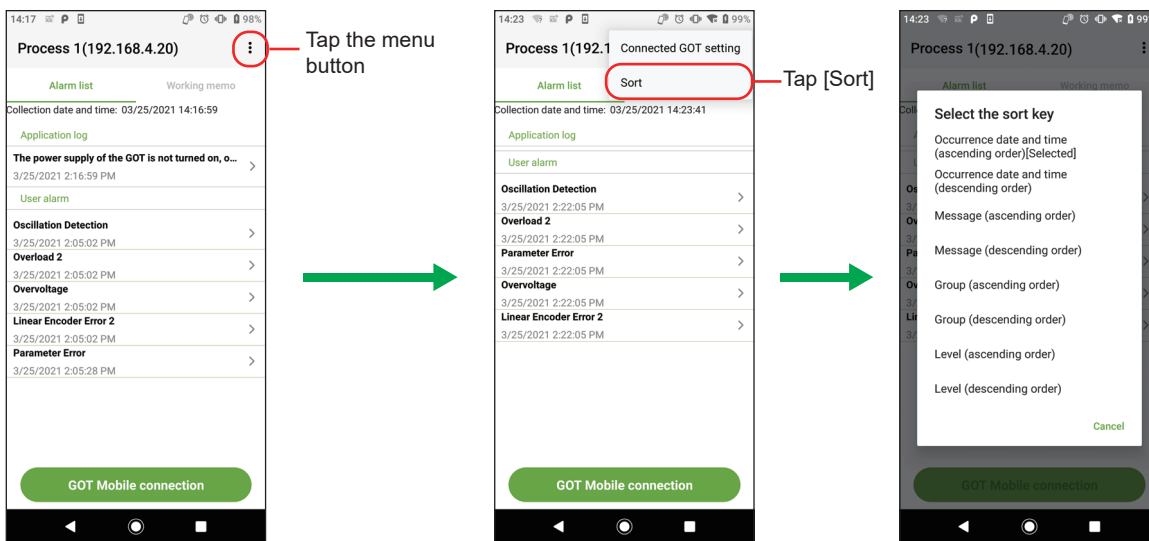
14:17 98%

Process 1(192.168.4.20)

Tap the menu button

Alarm list Working memo

Collection date and time: 03/25/2021 14:16:59

Application log

The power supply of the GOT is not turned on, o...
3/25/2021 2:16:59 PM

User alarm

Oscillation Detection
3/25/2021 2:05:02 PM

Overload 2
3/25/2021 2:05:02 PM

Overvoltage
3/25/2021 2:05:02 PM

Linear Encoder Error 2
3/25/2021 2:05:02 PM

Parameter Error
3/25/2021 2:05:28 PM

GOT Mobile connection

14:23 99%

Process 1(192.1

Connected GOT setting

Sort

Tap [Sort]

Alarm list

Collection date and time: 03/25/2021 14:23:41

Application log

User alarm

Oscillation Detection
3/25/2021 2:22:05 PM

Overload 2
3/25/2021 2:22:05 PM

Parameter Error
3/25/2021 2:22:05 PM

Overvoltage
3/25/2021 2:22:05 PM

Linear Encoder Error 2
3/25/2021 2:22:05 PM

GOT Mobile connection

14:23 99

Process 1(192.168.4.20)

Alarm list Working memo

Select the sort key

Occurrence date and time (ascending order)[Selected]

Occurrence date and time (descending order)

Message (ascending order)

Message (descending order)

Group (ascending order)

Group (descending order)

Level (ascending order)

Level (descending order)

Cancel

GOT Mobile connection